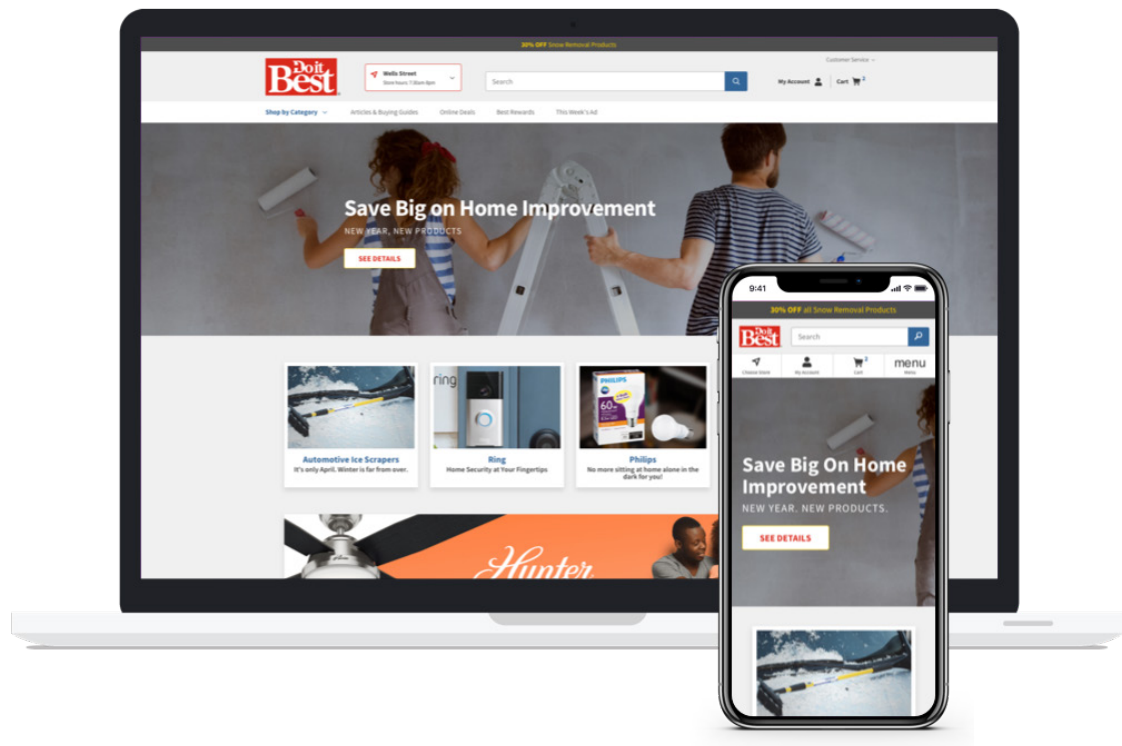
20% OFF Snow Removal Products

Customer Service

Do it Best

Wells Street
Store hours: 7:30am-6pm

Search

My Account

Cart 0

Shop by Category

Articles & Buying Guides

Online Deals

Best Rewards

This Week's Ad

Save Big on Home Improvement

NEW YEAR, NEW PRODUCTS

SEE DETAILS

Automotive Ice Scrapers
It's only April. Winter is far from over.

Ring
Home Security at Your Fingertips

Philips
No more sitting at home alone in the dark for you!

Hunter

9:41

30% OFF all Snow Removal Products

Do it Best

Search

Choose Store

My Account

Cart

menu

Save Big On Home Improvement

NEW YEAR. NEW PRODUCTS.

SEE DETAILS